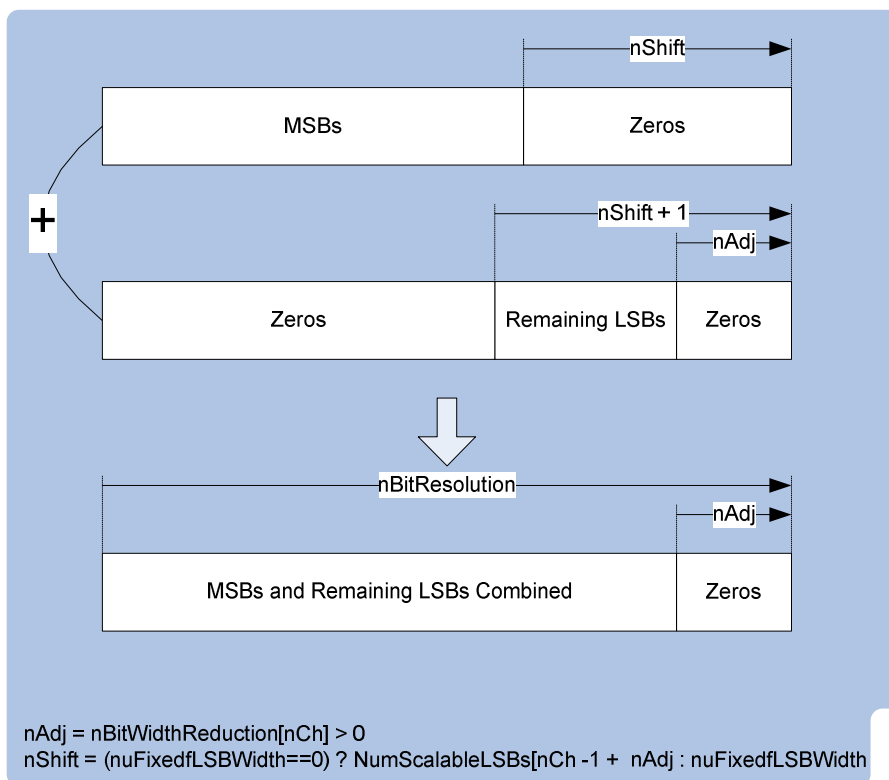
nShift

MSBs

Zeros

+

nShift + 1

nAdj

Zeros

Remaining LSBs

Zeros

nBitResolution

nAdj

MSBs and Remaining LSBs Combined

Zeros

nAdj = nBitWidthReduction[nCh] > 0
nShift = (nuFixedfLSBWidth==0) ? NumScalableLSBs[nCh -1 + nAdj : nuFixedfLSBWidth